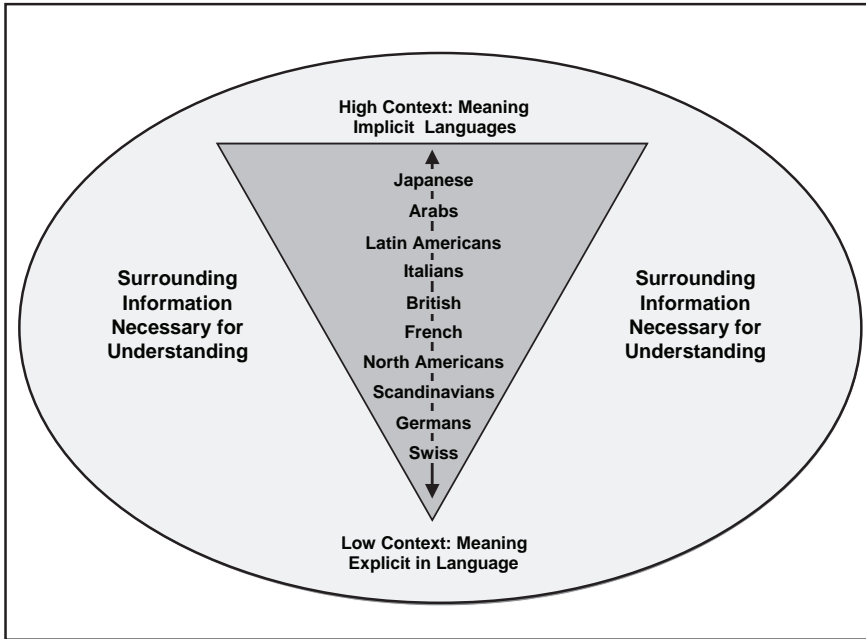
High Context: Meaning Implicit Languages

Japanese
Arabs
Latin Americans
Italians
British
French
North Americans
Scandinavians
Germans
Swiss

Surrounding Information Necessary for Understanding

Surrounding Information Necessary for Understanding

Low Context: Meaning Explicit in Language